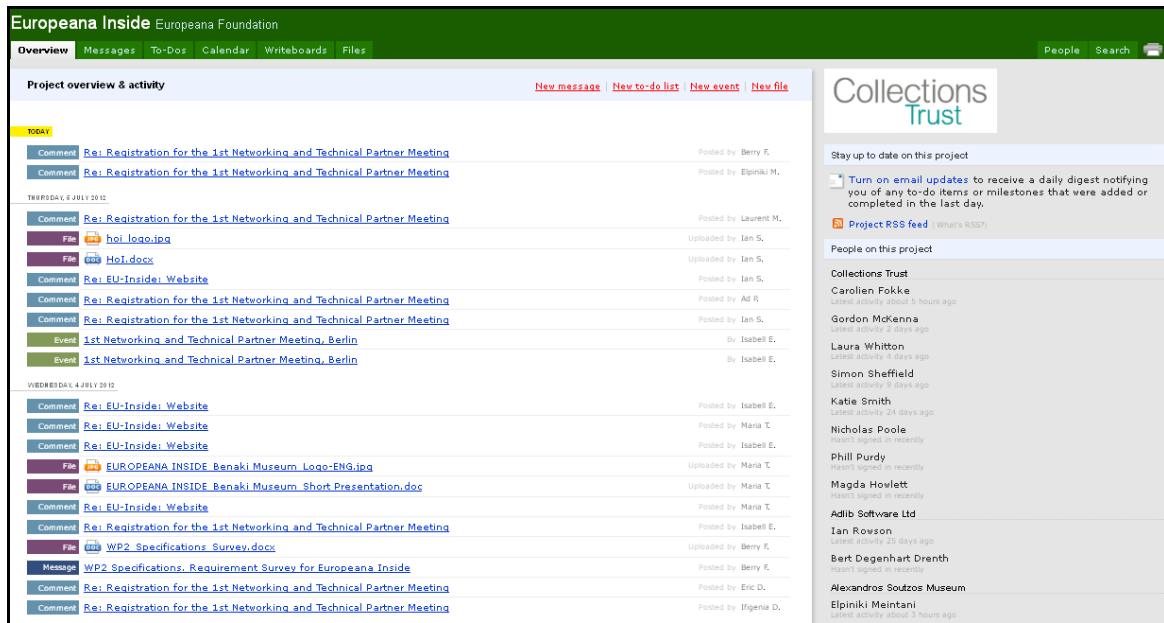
Europeana Inside Europeana Foundation

Overview Messages To-Dos Calendar Writeboards Files

People Search

Project overview & activity

New message | New to-do list | New event | New file

TODAY

Comment Re: Registration for the 1st Networking and Technical Partner Meeting Posted by Berry F.
Comment Re: Registration for the 1st Networking and Technical Partner Meeting Posted by Elpiniki M.

THURSDAY, 5 JULY 2012

Comment Re: Registration for the 1st Networking and Technical Partner Meeting Posted by Laurent M.
File hoi_logo.jpg Uploaded by Ian S.
File HoI.docx Uploaded by Ian S.
Comment Re: EU-Inside: Website Posted by Ian S.
Comment Re: Registration for the 1st Networking and Technical Partner Meeting Posted by Ad P.
Comment Re: Registration for the 1st Networking and Technical Partner Meeting Posted by Ian S.
Event 1st Networking and Technical Partner Meeting, Berlin By Isabell E.
Event 1st Networking and Technical Partner Meeting, Berlin By Isabell E.

WEDNESDAY, 4 JULY 2012

Comment Re: EU-Inside: Website Posted by Isabell E.
Comment Re: EU-Inside: Website Posted by Maria T.
Comment Re: EU-Inside: Website Posted by Isabell E.
File EUROPEANA INSIDE_Benaki Museum_Logo-ENG.jpg Uploaded by Maria T.
File EUROPEANA INSIDE_Benaki Museum_Short Presentation.doc Uploaded by Maria T.
Comment Re: EU-Inside: Website Posted by Maria T.
Comment Re: Registration for the 1st Networking and Technical Partner Meeting Posted by Isabell E.
File WP2_Specifications_Survey.docx Uploaded by Berry F.
Message WP2 Specifications. Requirement Survey for Europeana Inside Posted by Berry F.
Comment Re: Registration for the 1st Networking and Technical Partner Meeting Posted by Eric D.
Comment Re: Registration for the 1st Networking and Technical Partner Meeting Posted by Ifigenia D.

Collections Trust

Stay up to date on this project

Turn on email updates to receive a daily digest notifying you of any to-do items or milestones that were added or completed in the last day.

Project RSS feed (What's RSS?)

People on this project

Collections Trust
Carolien Fokke
Latest activity about 5 hours ago
Gordon McKenna
Latest activity 2 days ago
Laura Whitton
Latest activity 4 days ago
Simon Sheffield
Latest activity 9 days ago
Katie Smith
Latest activity 24 days ago
Nicholas Poole
Hasn't signed in recently
Phill Purdy
Hasn't signed in recently
Magda Howlett
Hasn't signed in recently

Adlib Software Ltd
Ian Rowson
Latest activity 25 days ago
Bert Degenhart Drenth
Hasn't signed in recently

Alexandros Soutzos Museum
Elpiniki Meintani
Latest activity about 3 hours ago